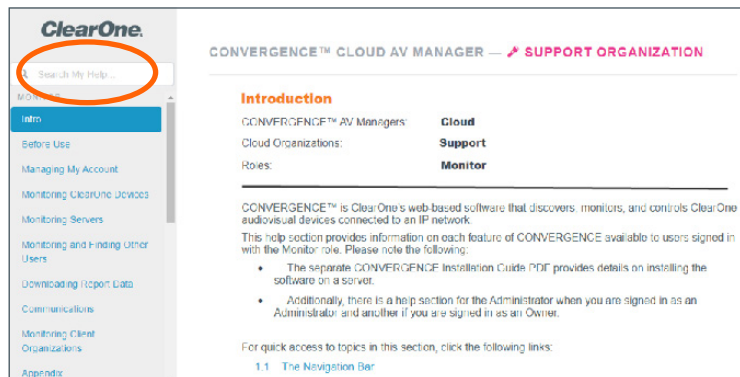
ClearOne.

Search My Help...

MONITOR

Intro

Before Use

Managing My Account

Monitoring ClearOne Devices

Monitoring Servers

Monitoring and Finding Other Users

Downloading Report Data

Communications

Monitoring Client Organizations

Appendix

CONVERGENCE™ CLOUD AV MANAGER — SUPPORT ORGANIZATION

Introduction

| CONVERGENCE™ AV Managers: | Cloud |
|---|---|
| Cloud Organizations: | Support |
| Roles: | Monitor |

CONVERGENCE™ is ClearOne's web-based software that discovers, monitors, and controls ClearOne audiovisual devices connected to an IP network.

This help section provides information on each feature of CONVERGENCE available to users signed in with the Monitor role. Please note the following:

• The separate CONVERGENCE Installation Guide PDF provides details on installing the software on a server.

• Additionally, there is a help section for the Administrator when you are signed in as an Administrator and another if you are signed in as an Owner.

For quick access to topics in this section, click the following links:

1.1 The Navigation Bar